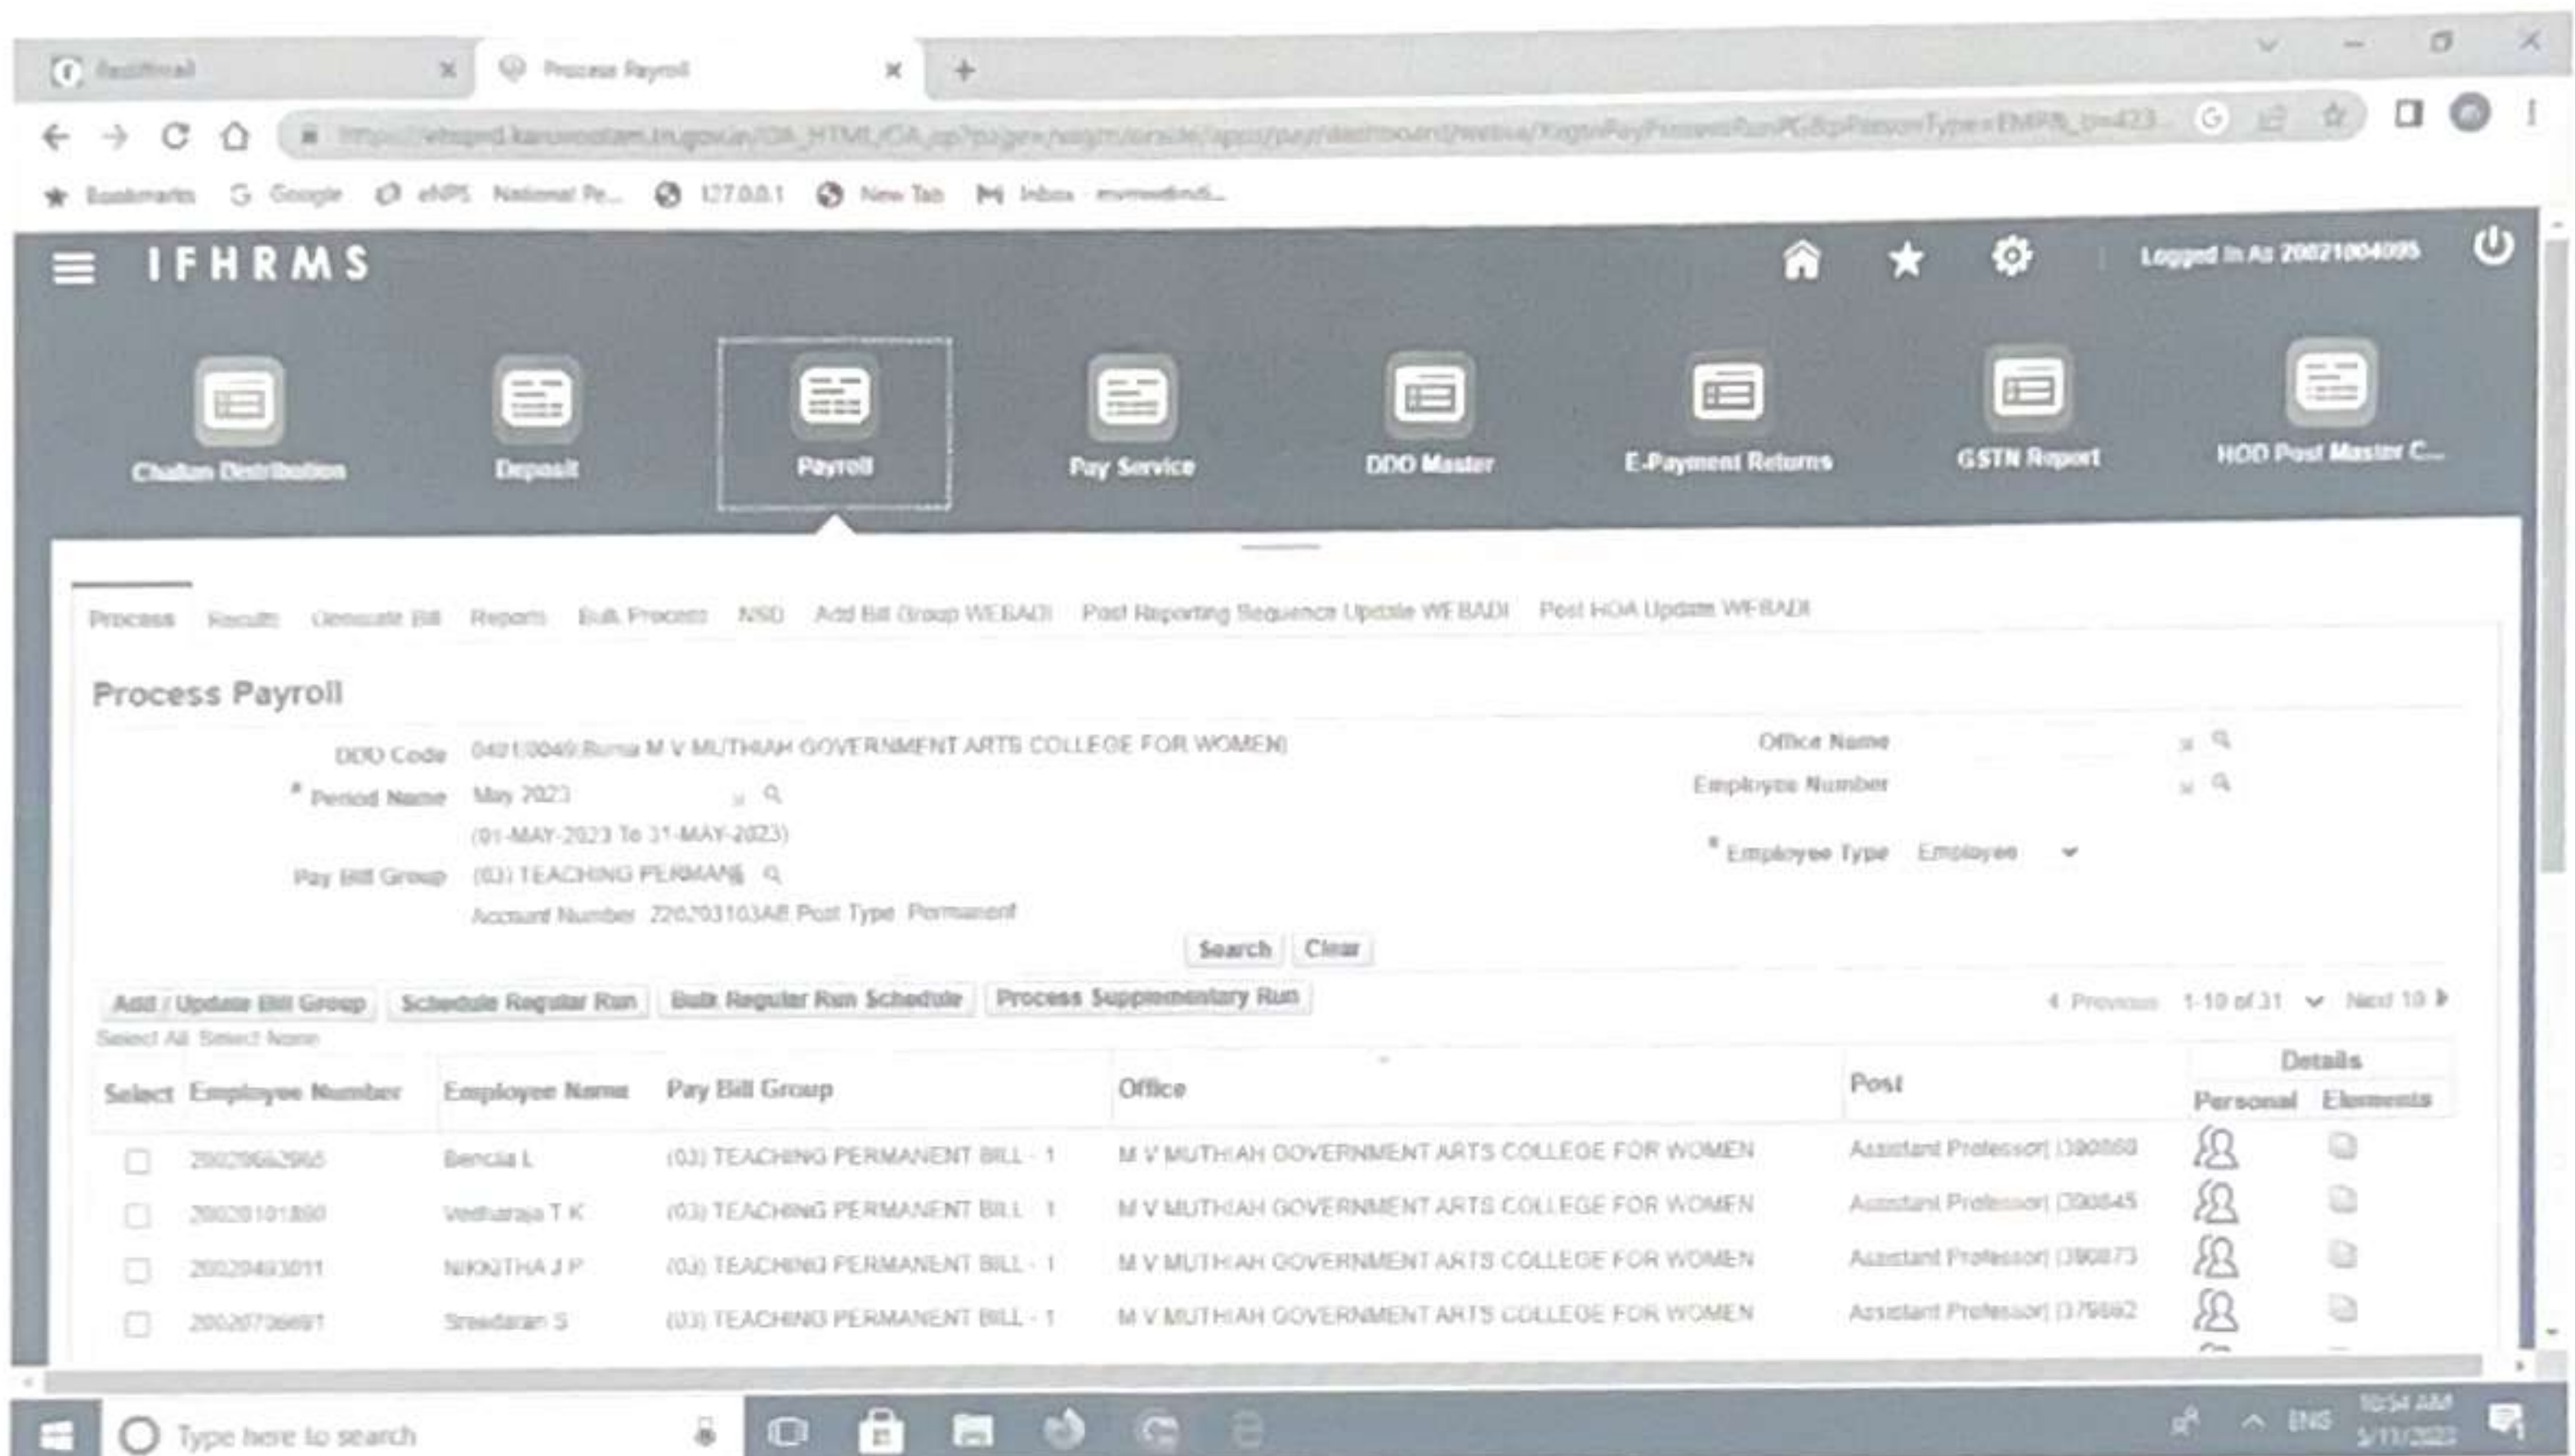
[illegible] × Process Payroll × +

https://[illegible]karuvoolam.tn.gov.in/OA_HTML/OA.jsp?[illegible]

Bookmarks Google eNPS National Pe... 127.0.0.1 New Tab Inbox - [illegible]

IFHRMS

Logged In As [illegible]

Challan Distribution Deposit Payroll Pay Service DDO Master E-Payment Returns GSTN Report HOD Post Master C...

Process Results Generate Bill Reports Bulk Process NSD Add Bill Group WEBADI Post Reporting Sequence Update WEBADI Post HOA Update WEBADI

Process Payroll

DDO Code 0401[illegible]M V MUTHIAH GOVERNMENT ARTS COLLEGE FOR WOMEN)
* Period Name May 2023
(01-MAY-2023 To 31-MAY-2023)
Pay Bill Group (03) TEACHING PERMANE
Account Number 220203103AB Post Type Permanent

Office Name
Employee Number
* Employee Type Employee

Search Clear

Add / Update Bill Group Schedule Regular Run Bulk Regular Run Schedule Process Supplementary Run

Previous 1-10 of 31 Next 10

Select All Select None

| Select | Employee Number | Employee Name | Pay Bill Group | Office | Post | Details Personal | Details Elements |
|---|---|---|---|---|---|---|---|
| | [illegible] | Bencia L | (03) TEACHING PERMANENT BILL - 1 | M V MUTHIAH GOVERNMENT ARTS COLLEGE FOR WOMEN | Assistant Professor\| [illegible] | | |
| | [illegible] | Vedharaja T K | (03) TEACHING PERMANENT BILL - 1 | M V MUTHIAH GOVERNMENT ARTS COLLEGE FOR WOMEN | Assistant Professor\| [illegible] | | |
| | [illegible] | NIKKITHA J P | (03) TEACHING PERMANENT BILL - 1 | M V MUTHIAH GOVERNMENT ARTS COLLEGE FOR WOMEN | Assistant Professor\| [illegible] | | |
| | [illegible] | Sreedaran S | (03) TEACHING PERMANENT BILL - 1 | M V MUTHIAH GOVERNMENT ARTS COLLEGE FOR WOMEN | Assistant Professor\| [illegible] | | |

Type here to search
ENG 10:54 AM 5/11/2023